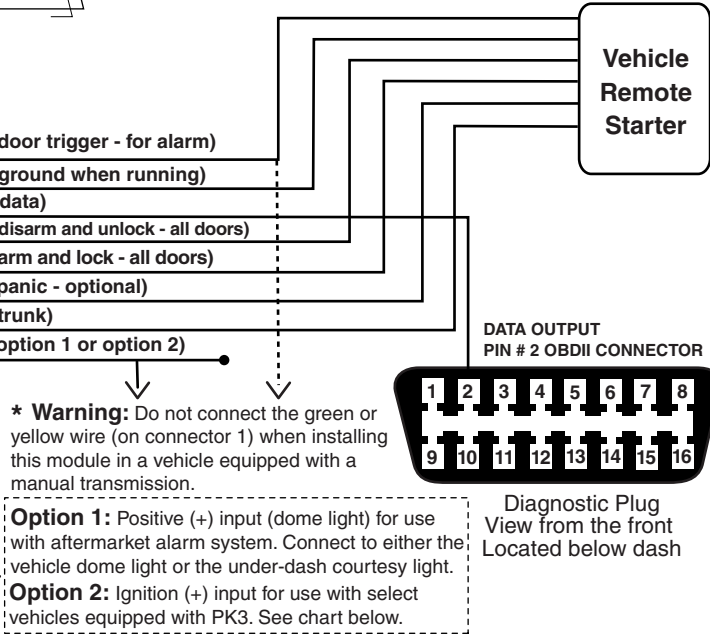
Vehicle Remote Starter

door trigger - for alarm)
ground when running)
data)
disarm and unlock - all doors)
arm and lock - all doors)
panic - optional)
trunk)
option 1 or option 2)

DATA OUTPUT
PIN # 2 OBDII CONNECTOR

1 2 3 4 5 6 7 8
9 10 11 12 13 14 15 16

* Warning: Do not connect the green or yellow wire (on connector 1) when installing this module in a vehicle equipped with a manual transmission.

Diagnostic Plug
View from the front
Located below dash

Option 1: Positive (+) input (dome light) for use with aftermarket alarm system. Connect to either the vehicle dome light or the under-dash courtesy light.
Option 2: Ignition (+) input for use with select vehicles equipped with PK3. See chart below.